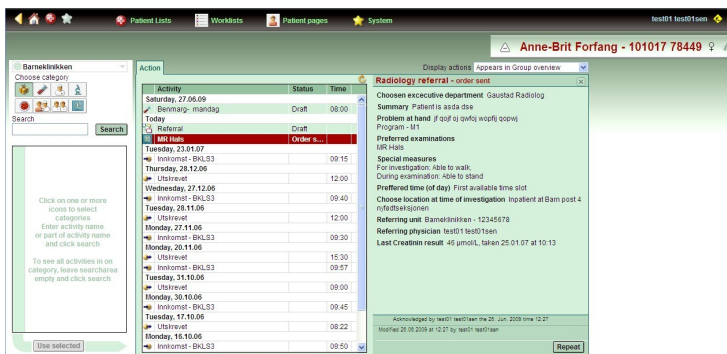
Patient Lists Worklists Patient pages System test01 test01sen

Anne-Brit Forfang - 101017 78449

Barneklinikken
Choose category

Search
Search

Click on one or more icons to select categories Enter activity name or part of activity name and click search

To see all activities in on category, leave searcharea empty and click search

Use selected

Action

Display actions Appears in Group overview

| Activity | Status | Time |
|---|---|---|
| Saturday, 27.06.09 | | |
| Benmarg- mandag | Draft | 08:00 |
| Today | | |
| Referral | Draft | |
| MR Hals | Order s... | |
| Tuesday, 23.01.07 | | |
| Innkomst - BKLS3 | | 09:15 |
| Thursday, 28.12.06 | | |
| Utskrevet | | 12:00 |
| Wednesday, 27.12.06 | | |
| Innkomst - BKLS3 | | 09:40 |
| Tuesday, 26.11.06 | | |
| Utskrevet | | 12:00 |
| Monday, 27.11.06 | | |
| Innkomst - BKLS3 | | 09:30 |
| Monday, 20.11.06 | | |
| Utskrevet | | 15:30 |
| Innkomst - BKLS3 | | 09:57 |
| Tuesday, 31.10.06 | | |
| Utskrevet | | 09:00 |
| Monday, 30.10.06 | | |
| Innkomst - BKLS3 | | 09:45 |
| Tuesday, 17.10.06 | | |
| Utskrevet | | 08:22 |
| Monday, 16.10.06 | | |
| Innkomst - BKLS3 | | 09:50 |

Radiology referral - order sent

Choosen executive department Gaustad Radiolog
Summary Patient is asda dse
Problem at hand jf qojf oj qwfoj wopfij qopwj
Program - M1
Preferred examinations
MR Hals
Special measures
For investigation: Able to walk,
During examination: Able to stand
Preffered time (of day) First available time slot
Choose location at time of investigation Inpatient at Barn post 4 nyfødtseksjonen
Referring unit Barneklinikken - 12345678
Referring physician test01 test01sen
Last Creatinin result 46 µmol/L, taken 25.01.07 at 10:13

Acknowledged by test01 test01sen the 26. Jun. 2009 time 12:27
Modified 26.06.2009 at 12:27 by test01 test01sen

Repeat